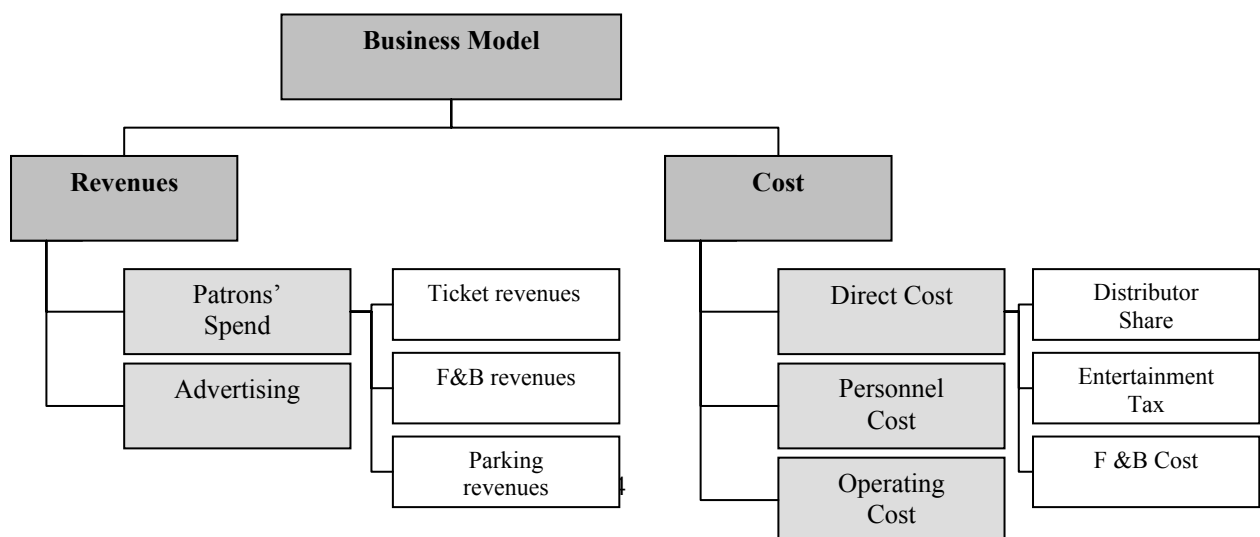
Business Model

Revenues

Patrons' Spend

Advertising

Ticket revenues

F&B revenues

Parking revenues

4

Cost

Direct Cost

Personnel Cost

Operating Cost

Distributor Share

Entertainment Tax

F &B Cost